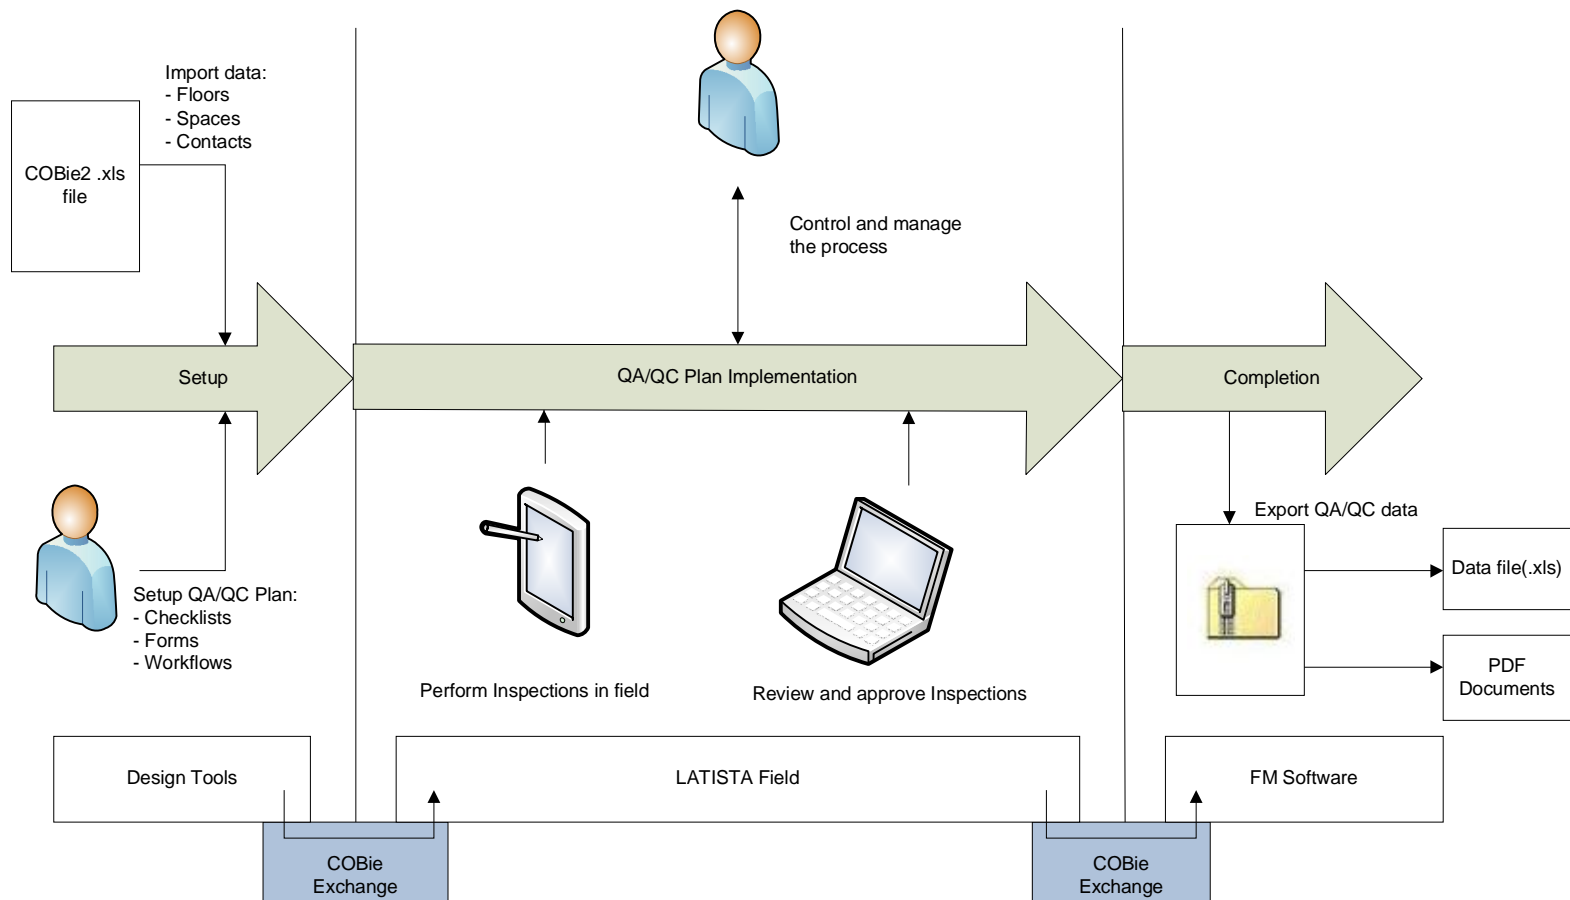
COBie2 .xls file

Import data:
- Floors
- Spaces
- Contacts

Control and manage the process

Setup

QA/QC Plan Implementation

Completion

Setup QA/QC Plan:
- Checklists
- Forms
- Workflows

Perform Inspections in field

Review and approve Inspections

Export QA/QC data

Data file(.xls)

PDF Documents

Design Tools

LATISTA Field

FM Software

COBie Exchange

COBie Exchange